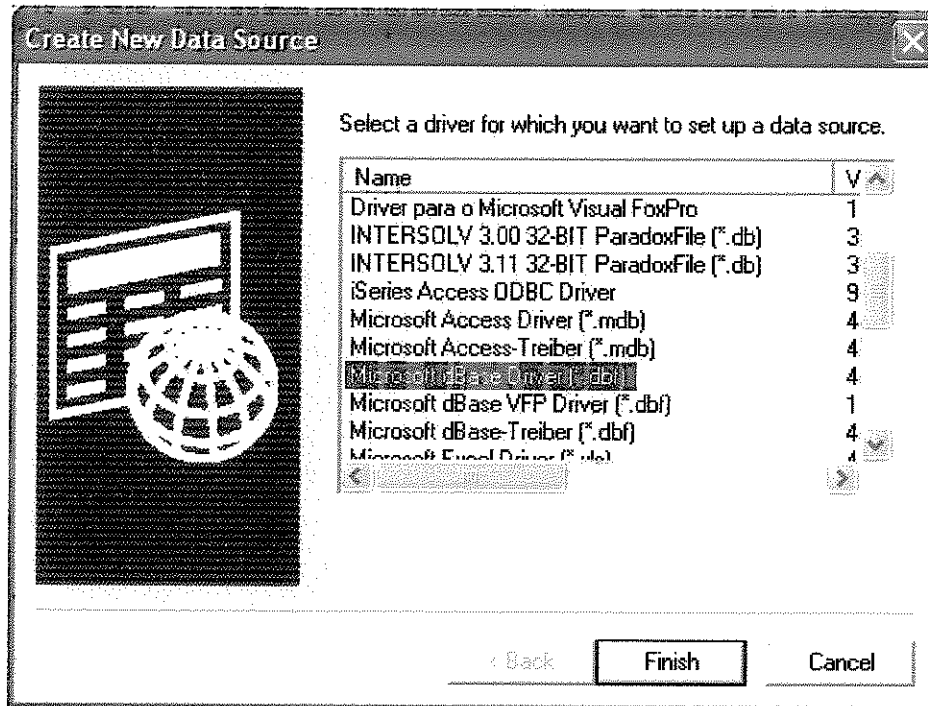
Create New Data Source

Select a driver for which you want to set up a data source.

| Name | V |
|---|---|
| Driver para o Microsoft Visual FoxPro | 1 |
| INTERSOLV 3.00 32-BIT ParadoxFile (*.db) | 3 |
| INTERSOLV 3.11 32-BIT ParadoxFile (*.db) | 3 |
| iSeries Access ODBC Driver | 9 |
| Microsoft Access Driver (*.mdb) | 4 |
| Microsoft Access-Treiber (*.mdb) | 4 |
| Microsoft dBase Driver (*.dbf) | 4 |
| Microsoft dBase VFP Driver (*.dbf) | 1 |
| Microsoft dBase-Treiber (*.dbf) | 4 |
| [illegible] | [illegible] |

< Back   Finish   Cancel